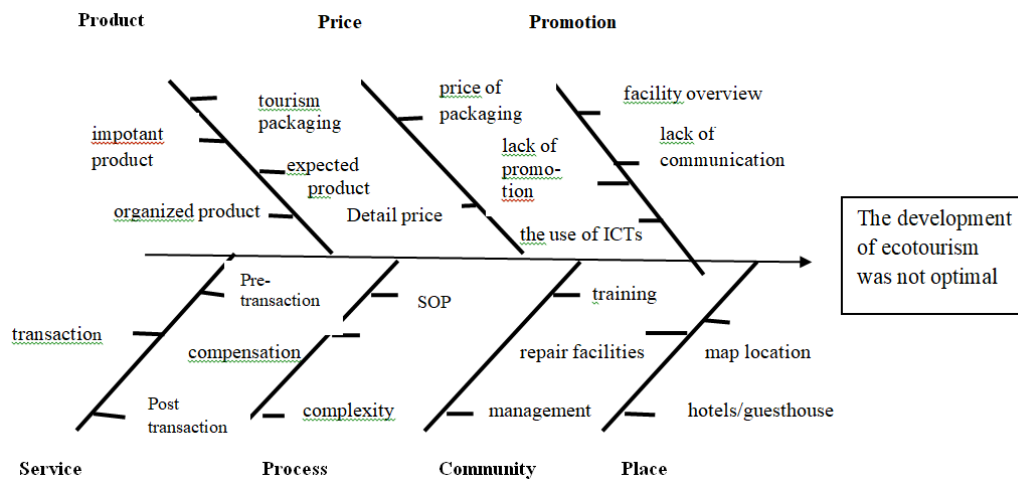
Product

Price

Promotion

tourism packaging

impotant product

expected product

organized product

price of packaging

lack of promotion

Detail price

the use of ICTs

facility overview

lack of communication

The development of ecotourism was not optimal

Pre-transaction

transaction

compensation

Post transaction

SOP

complexity

training

repair facilities

management

map location

hotels/guesthouse

Service

Process

Community

Place